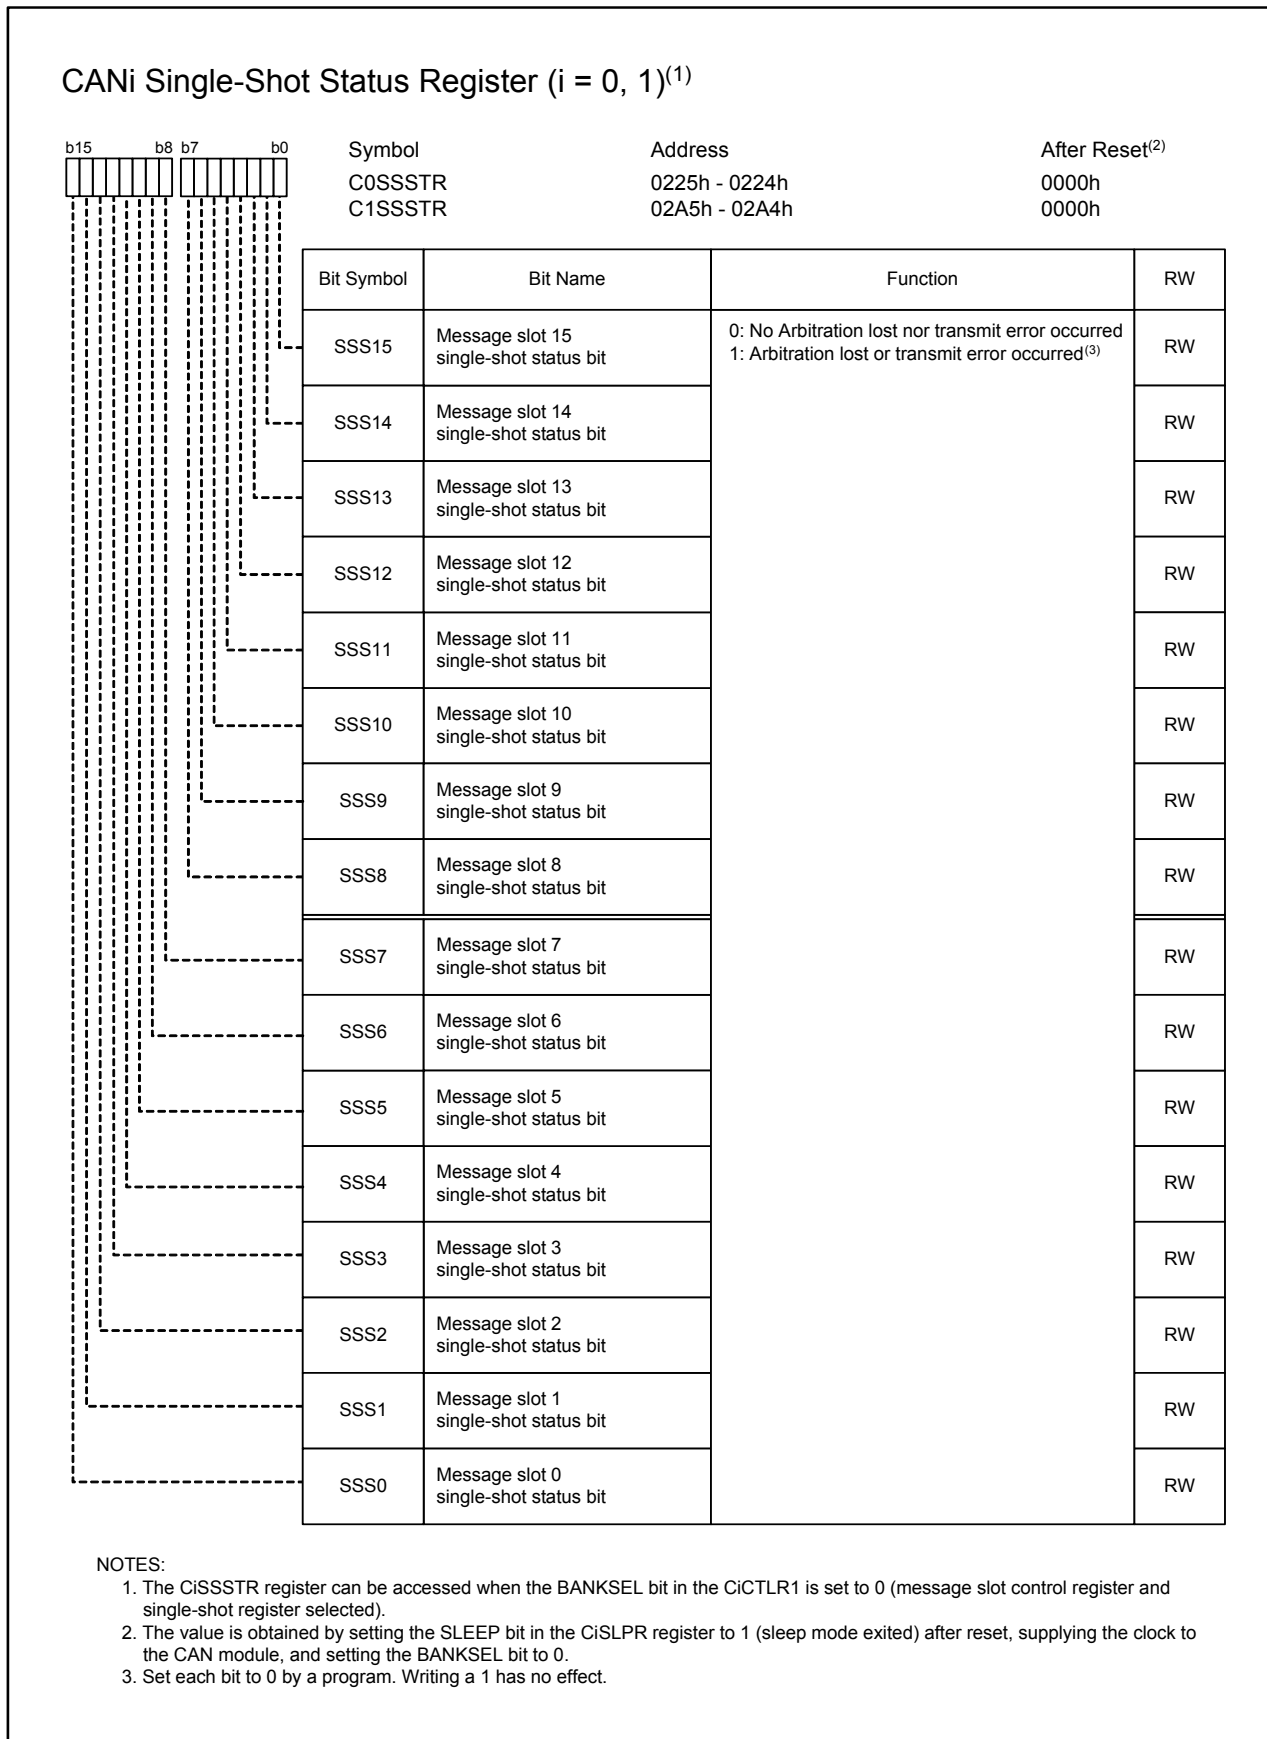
CANi Single-Shot Status Register (i = 0, 1)$^{(1)}$

b15 b8 b7 b0

| Symbol | Address | After Reset$^{(2)}$ |
|---|---|---|
| C0SSSTR | 0225h - 0224h | 0000h |
| C1SSSTR | 02A5h - 02A4h | 0000h |

| Bit Symbol | Bit Name | Function | RW |
|---|---|---|---|
| SSS15 | Message slot 15 single-shot status bit | 0: No Arbitration lost nor transmit error occurred 1: Arbitration lost or transmit error occurred$^{(3)}$ | RW |
| SSS14 | Message slot 14 single-shot status bit | | RW |
| SSS13 | Message slot 13 single-shot status bit | | RW |
| SSS12 | Message slot 12 single-shot status bit | | RW |
| SSS11 | Message slot 11 single-shot status bit | | RW |
| SSS10 | Message slot 10 single-shot status bit | | RW |
| SSS9 | Message slot 9 single-shot status bit | | RW |
| SSS8 | Message slot 8 single-shot status bit | | RW |
| SSS7 | Message slot 7 single-shot status bit | | RW |
| SSS6 | Message slot 6 single-shot status bit | | RW |
| SSS5 | Message slot 5 single-shot status bit | | RW |
| SSS4 | Message slot 4 single-shot status bit | | RW |
| SSS3 | Message slot 3 single-shot status bit | | RW |
| SSS2 | Message slot 2 single-shot status bit | | RW |
| SSS1 | Message slot 1 single-shot status bit | | RW |
| SSS0 | Message slot 0 single-shot status bit | | RW |

NOTES:
1. The CiSSSTR register can be accessed when the BANKSEL bit in the CiCTLR1 is set to 0 (message slot control register and single-shot register selected).
2. The value is obtained by setting the SLEEP bit in the CiSLPR register to 1 (sleep mode exited) after reset, supplying the clock to the CAN module, and setting the BANKSEL bit to 0.
3. Set each bit to 0 by a program. Writing a 1 has no effect.